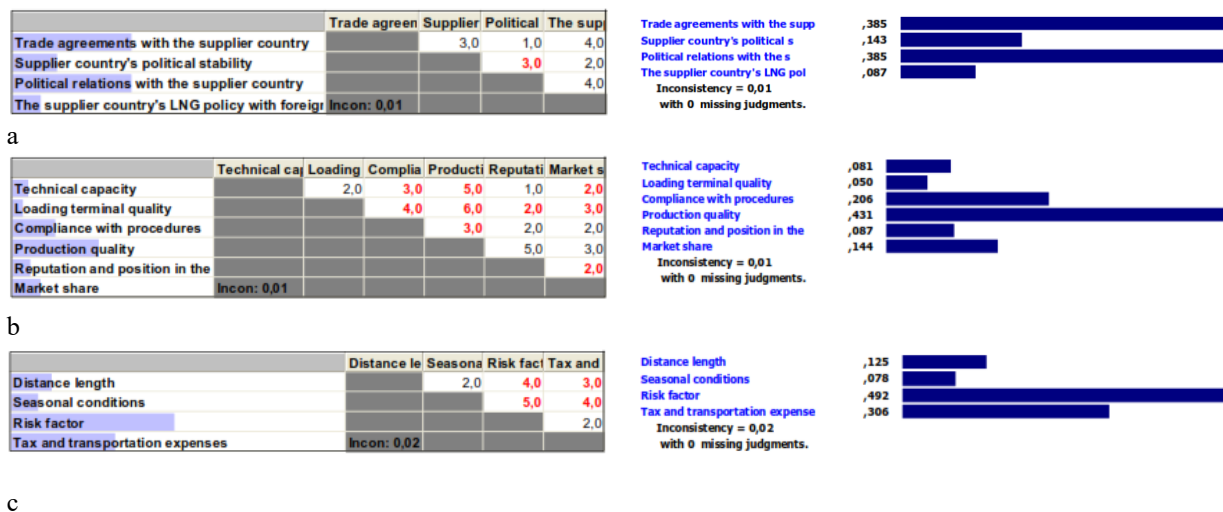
| | Trade agreen | Supplier | Political | The sup |
|---|---|---|---|---|
| Trade agreements with the supplier country | | 3,0 | 1,0 | 4,0 |
| Supplier country's political stability | | | 3,0 | 2,0 |
| Political relations with the supplier country | | | | 4,0 |
| The supplier country's LNG policy with foreigr | Incon: 0,01 | | | |

Trade agreements with the supp ,385
Supplier country's political s ,143
Political relations with the s ,385
The supplier country's LNG pol ,087
Inconsistency = 0,01
with 0 missing judgments.

a

| | Technical ca | Loading | Complia | Producti | Reputati | Market s |
|---|---|---|---|---|---|---|
| Technical capacity | | 2,0 | 3,0 | 5,0 | 1,0 | 2,0 |
| Loading terminal quality | | | 4,0 | 6,0 | 2,0 | 3,0 |
| Compliance with procedures | | | | 3,0 | 2,0 | 2,0 |
| Production quality | | | | | 5,0 | 3,0 |
| Reputation and position in the | | | | | | 2,0 |
| Market share | Incon: 0,01 | | | | | |

Technical capacity ,081
Loading terminal quality ,050
Compliance with procedures ,206
Production quality ,431
Reputation and position in the ,087
Market share ,144
Inconsistency = 0,01
with 0 missing judgments.

b

| | Distance le | Seasona | Risk fact | Tax and |
|---|---|---|---|---|
| Distance length | | 2,0 | 4,0 | 3,0 |
| Seasonal conditions | | | 5,0 | 4,0 |
| Risk factor | | | | 2,0 |
| Tax and transportation expenses | Incon: 0,02 | | | |

Distance length ,125
Seasonal conditions ,078
Risk factor ,492
Tax and transportation expense ,306
Inconsistency = 0,02
with 0 missing judgments.

c